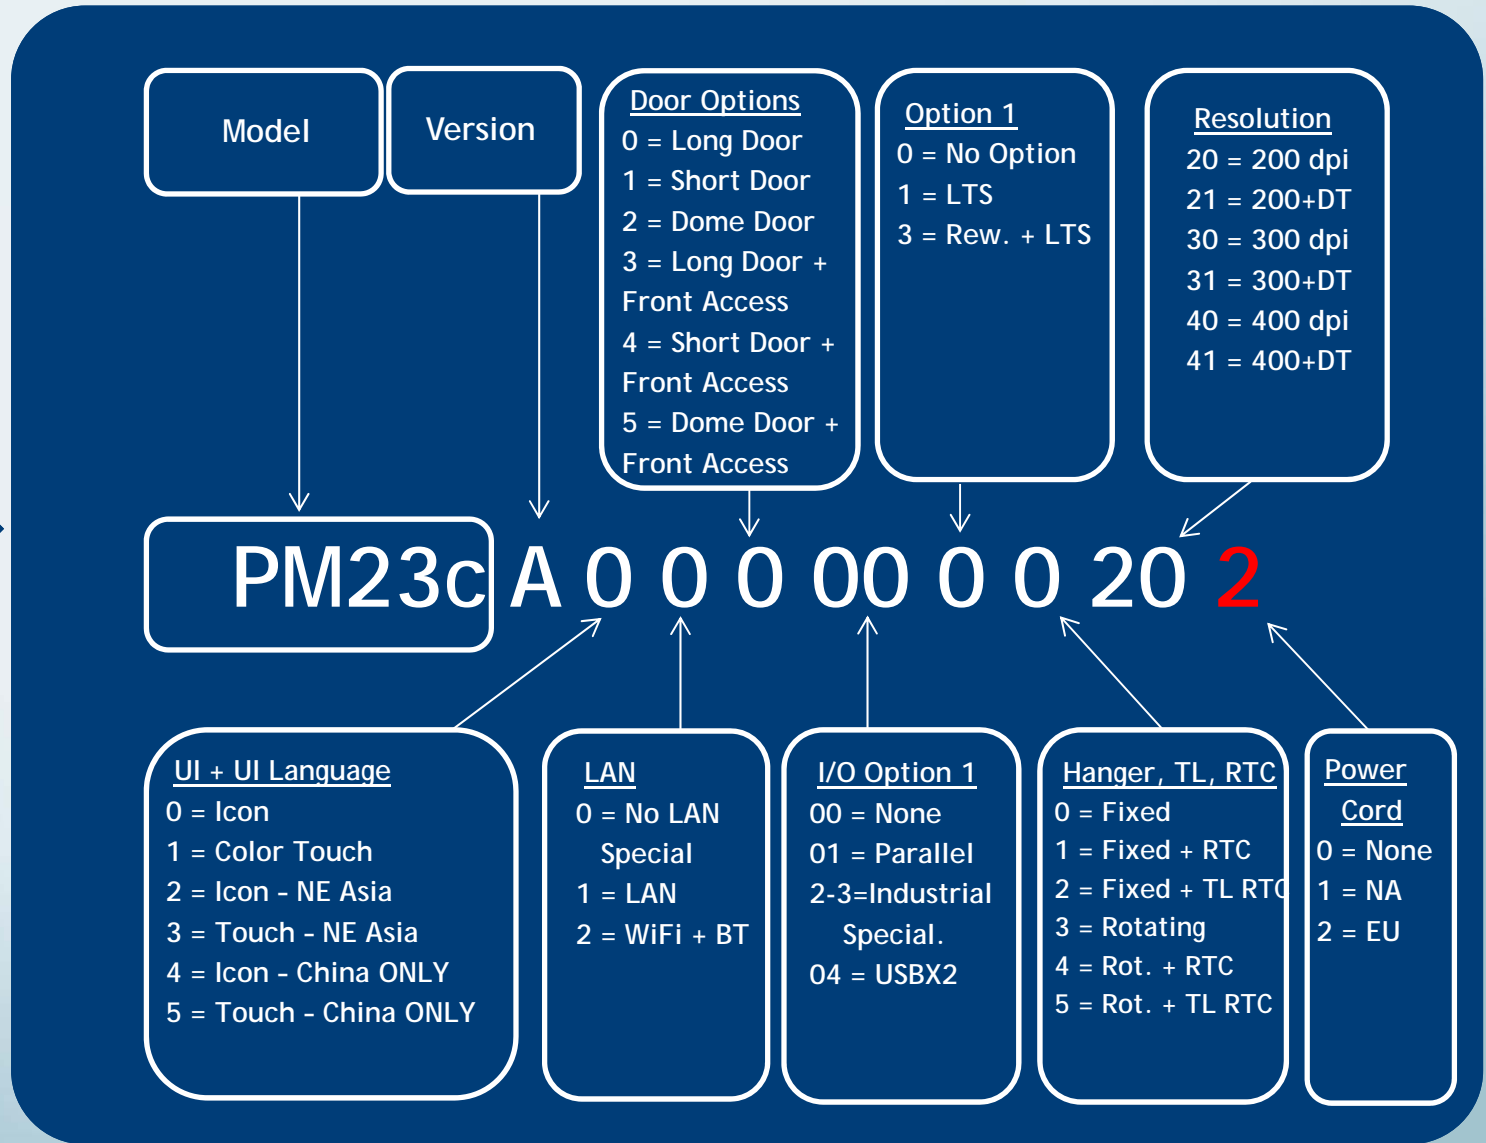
Model

Version

Door Options
0 = Long Door
1 = Short Door
2 = Dome Door
3 = Long Door + Front Access
4 = Short Door + Front Access
5 = Dome Door + Front Access

Option 1
0 = No Option
1 = LTS
3 = Rew. + LTS

Resolution
20 = 200 dpi
21 = 200+DT
30 = 300 dpi
31 = 300+DT
40 = 400 dpi
41 = 400+DT

PM23c A 0 0 0 00 0 0 20 2

UI + UI Language
0 = Icon
1 = Color Touch
2 = Icon - NE Asia
3 = Touch - NE Asia
4 = Icon - China ONLY
5 = Touch - China ONLY

LAN
0 = No LAN Special
1 = LAN
2 = WiFi + BT

I/O Option 1
00 = None
01 = Parallel
2-3=Industrial Special.
04 = USBX2

Hanger, TL, RTC
0 = Fixed
1 = Fixed + RTC
2 = Fixed + TL RTC
3 = Rotating
4 = Rot. + RTC
5 = Rot. + TL RTC

Power Cord
0 = None
1 = NA
2 = EU